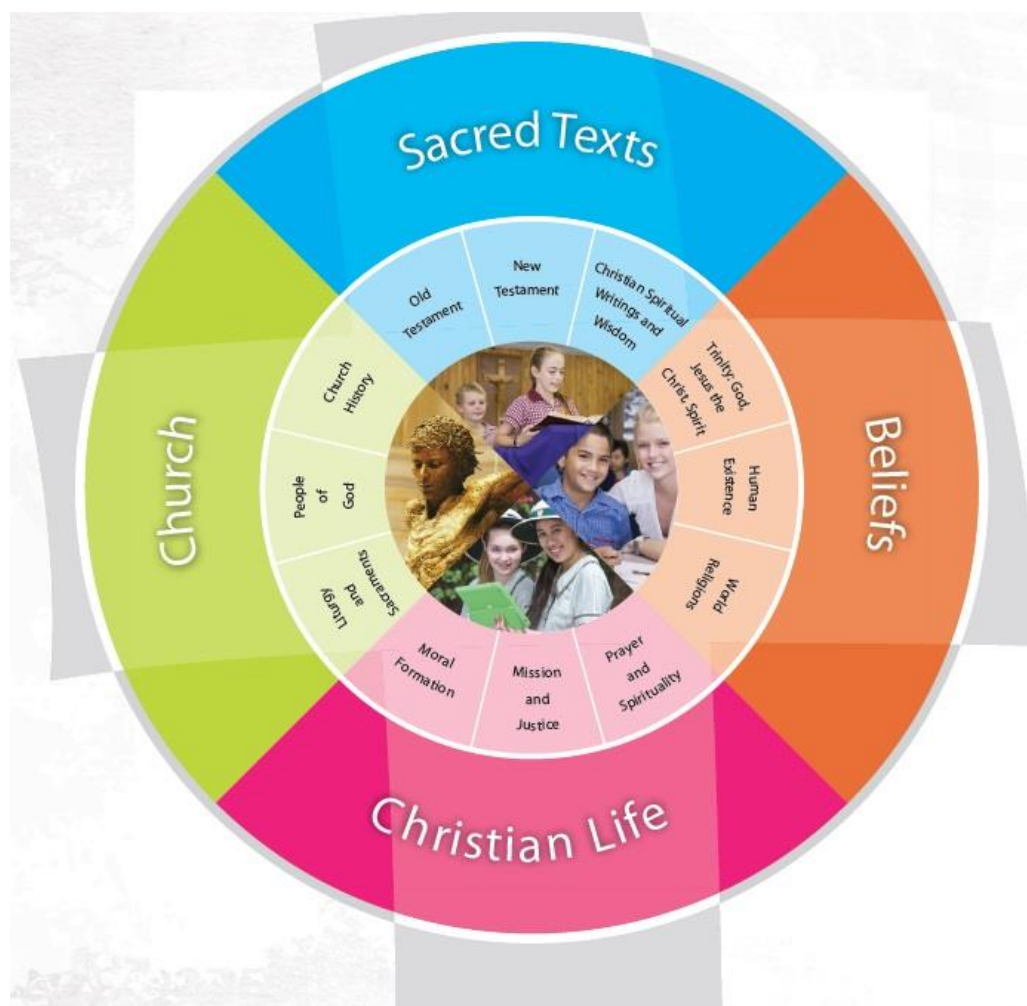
Sacred Texts

Old Testament

New Testament

Christian Spiritual Writings and Wisdom

Beliefs

Trinity: God, Jesus the Christ, Spirit

Human Existence

World Religions

Christian Life

Prayer and Spirituality

Mission and Justice

Moral Formation

Church

Liturgy and Sacraments

People of God

Church History